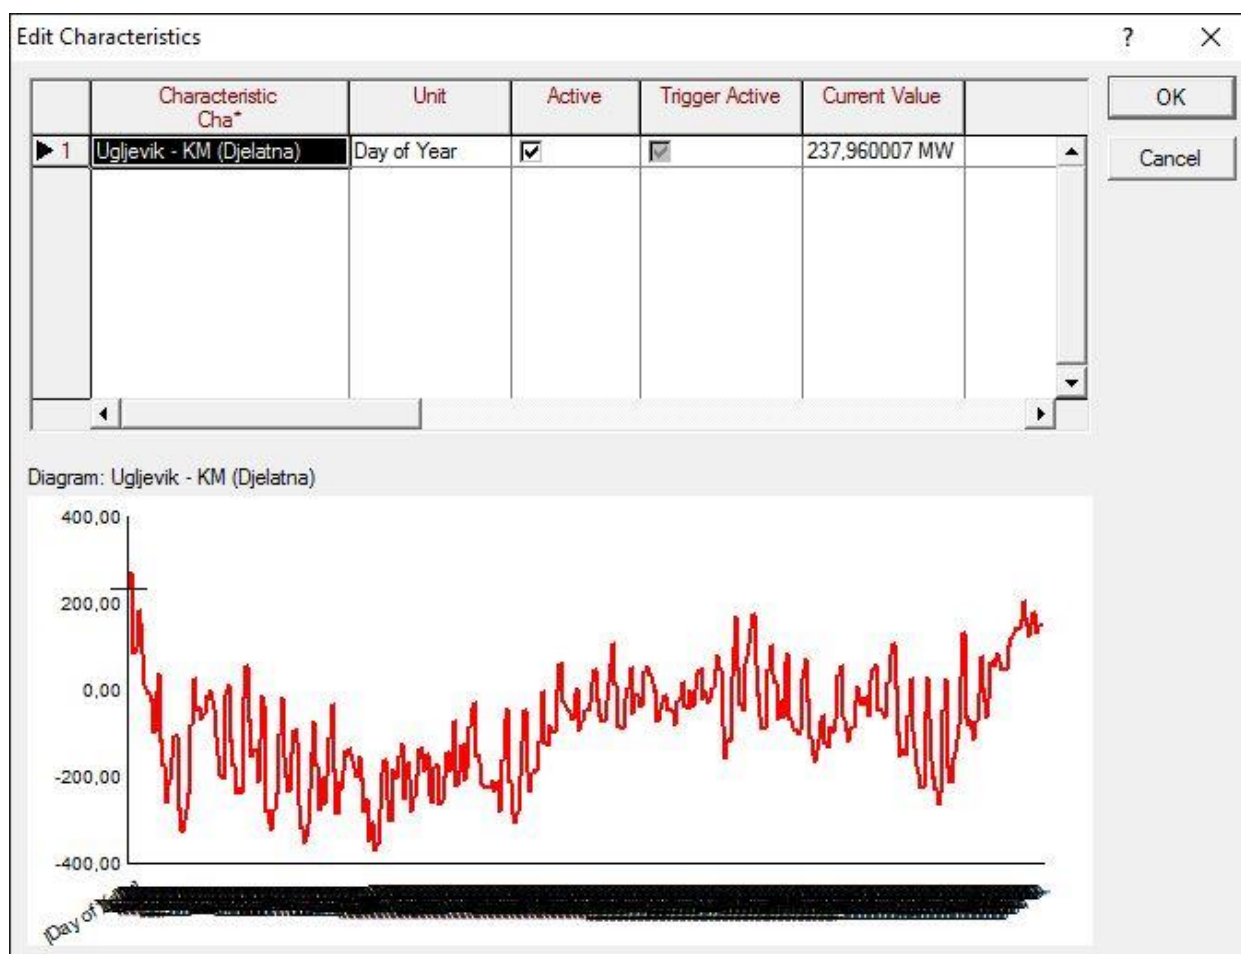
Edit Characteristics

?

OK

Cancel

| | Characteristic Cha* | Unit | Active | Trigger Active | Current Value |
|---|---|---|---|---|---|
| ▶ 1 | Ugljevik - KM (Djelatna) | Day of Year | ☑ | ☑ | 237,960007 MW |

Diagram: Ugljevik - KM (Djelatna)

400,00

200,00

0,00

-200,00

-400,00

[Day of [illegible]